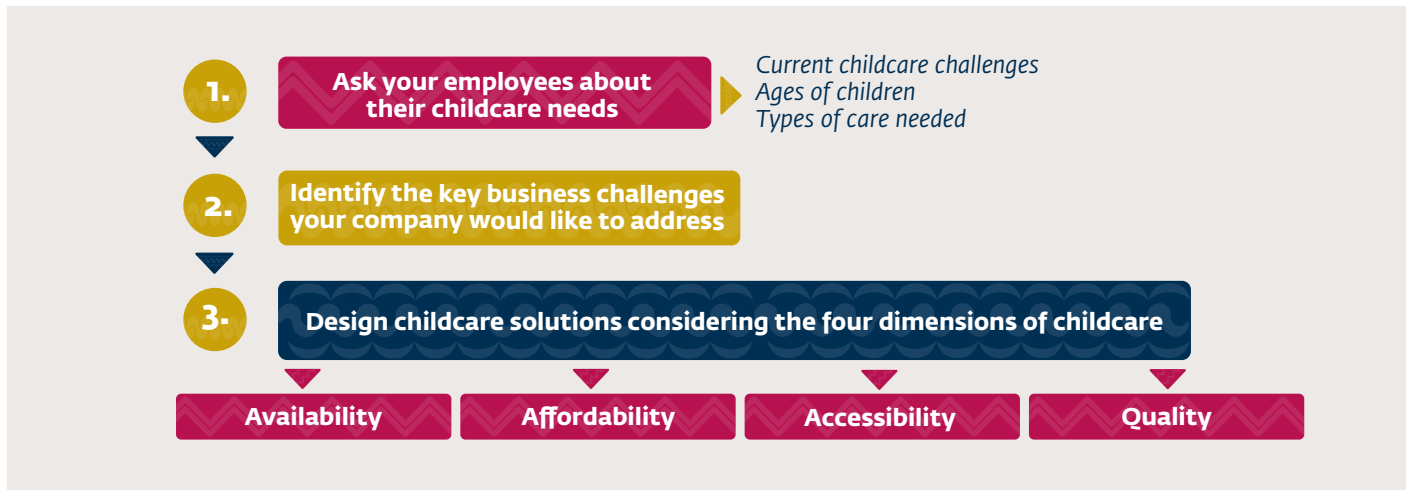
1.

Ask your employees about their childcare needs

Current childcare challenges
Ages of children
Types of care needed

2.

Identify the key business challenges your company would like to address

3.

Design childcare solutions considering the four dimensions of childcare

Availability

Affordability

Accessibility

Quality